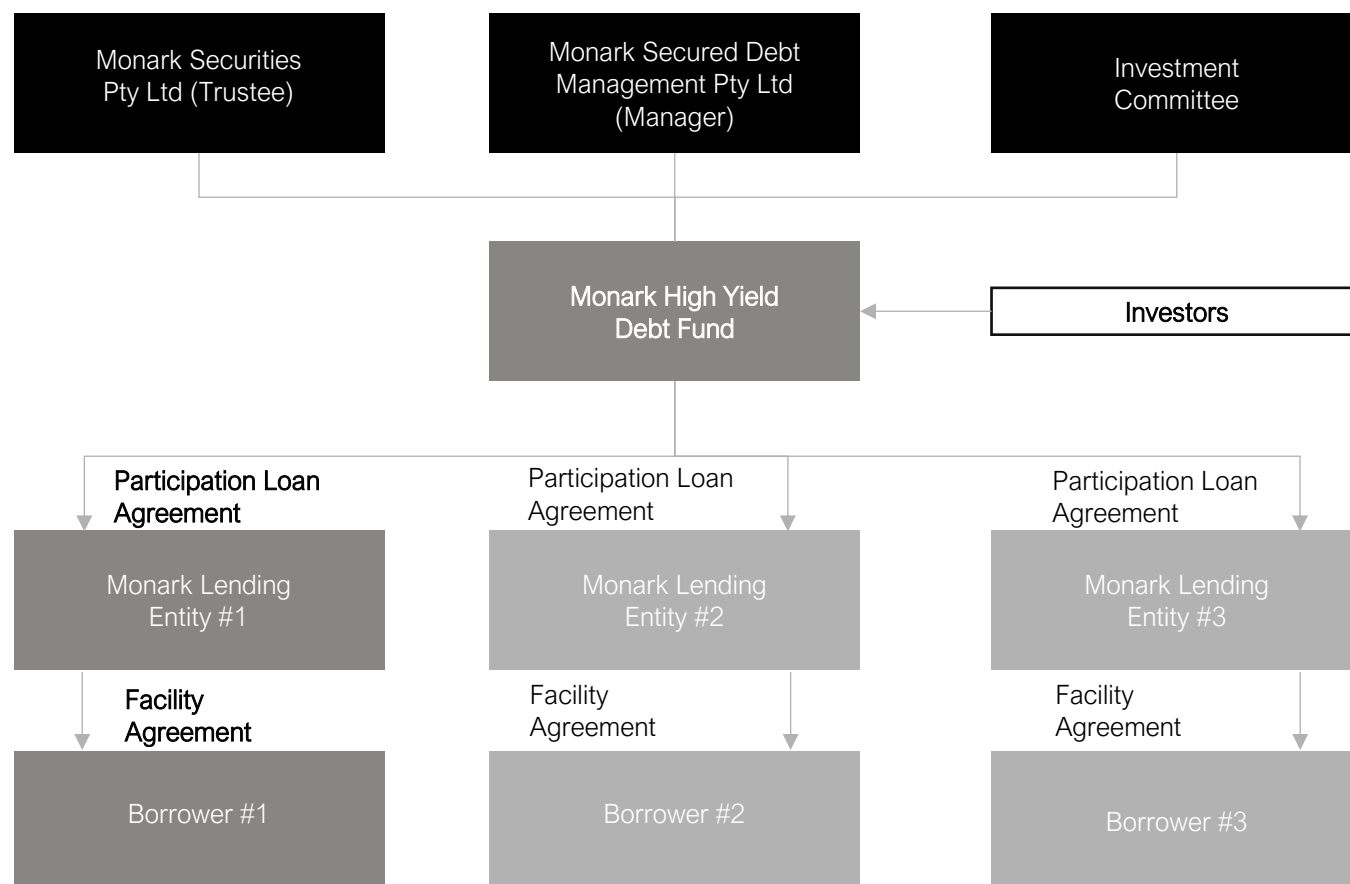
Monark Securities Pty Ltd (Trustee)

Monark Secured Debt Management Pty Ltd (Manager)

Investment Committee

Monark High Yield Debt Fund

Investors

Participation Loan Agreement

Participation Loan Agreement

Participation Loan Agreement

Monark Lending Entity #1

Monark Lending Entity #2

Monark Lending Entity #3

Facility Agreement

Facility Agreement

Facility Agreement

Borrower #1

Borrower #2

Borrower #3